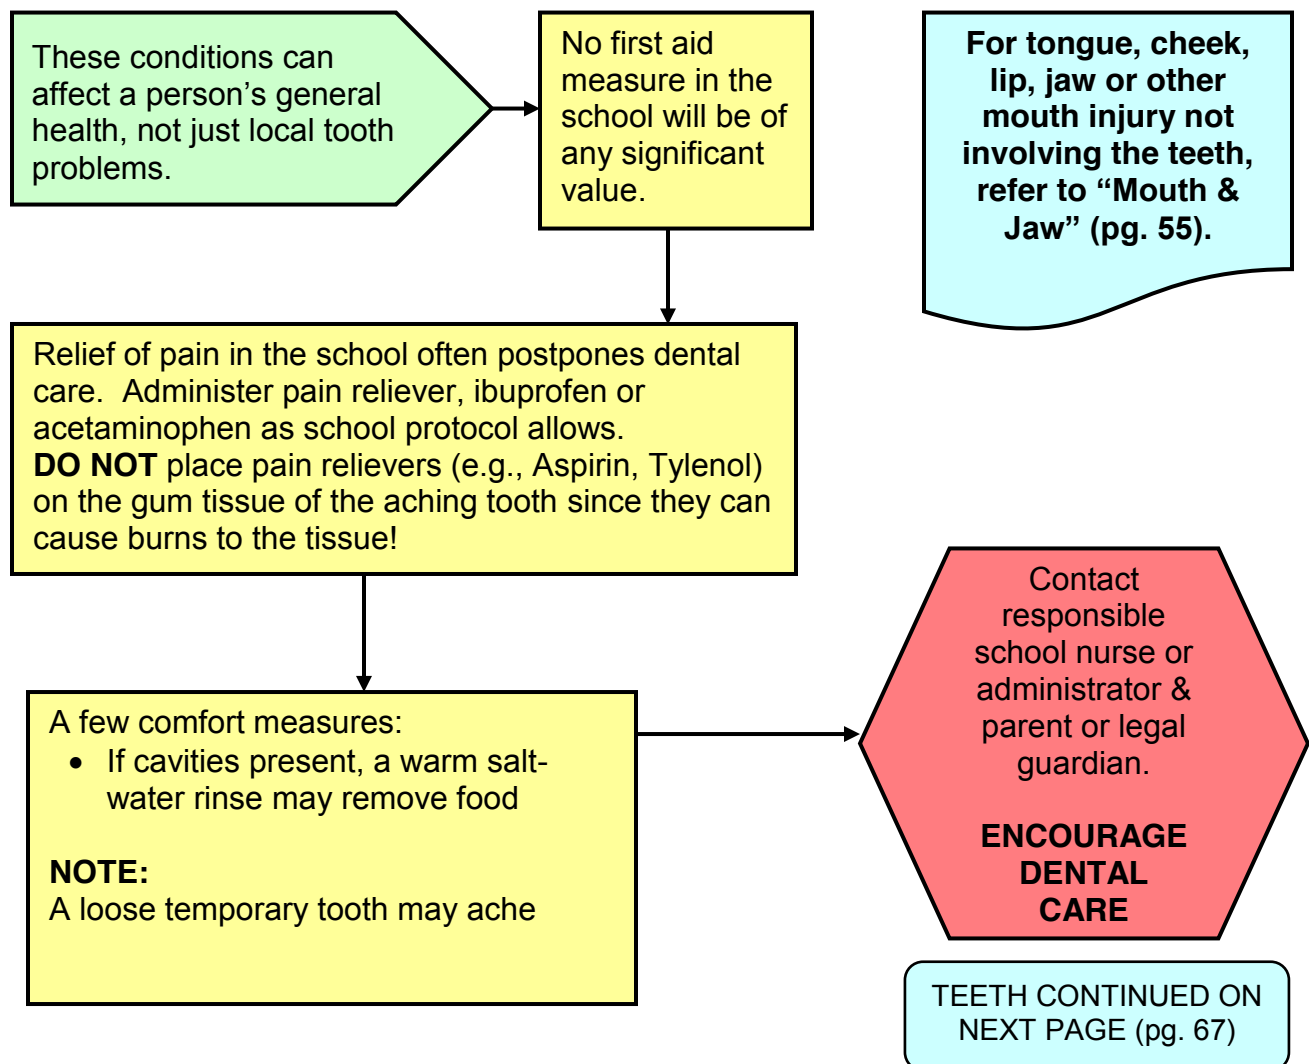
These conditions can affect a person’s general health, not just local tooth problems.

No first aid measure in the school will be of any significant value.

For tongue, cheek, lip, jaw or other mouth injury not involving the teeth, refer to “Mouth & Jaw” (pg. 55).

Relief of pain in the school often postpones dental care. Administer pain reliever, ibuprofen or acetaminophen as school protocol allows.
**DO NOT** place pain relievers (e.g., Aspirin, Tylenol) on the gum tissue of the aching tooth since they can cause burns to the tissue!

A few comfort measures:
- If cavities present, a warm salt-water rinse may remove food

**NOTE:**
A loose temporary tooth may ache

Contact responsible school nurse or administrator & parent or legal guardian.

**ENCOURAGE DENTAL CARE**

TEETH CONTINUED ON NEXT PAGE (pg. 67)